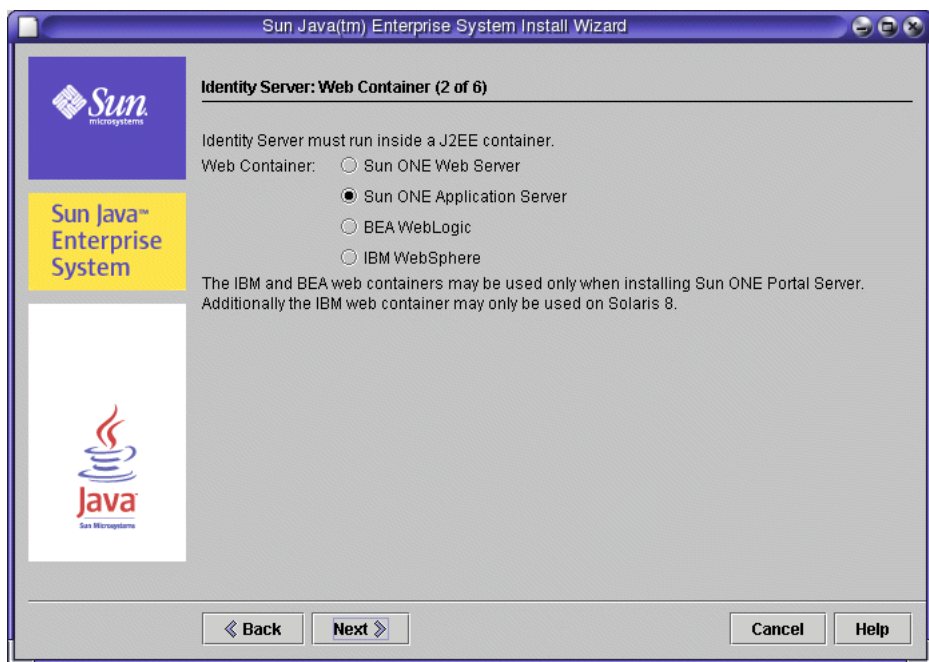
Sun Java(tm) Enterprise System Install Wizard

Sun microsystems

Sun Java™ Enterprise System

Java Sun Microsystems

Identity Server: Web Container (2 of 6)

Identity Server must run inside a J2EE container.

Web Container: Sun ONE Web Server

Sun ONE Application Server

BEA WebLogic

IBM WebSphere

The IBM and BEA web containers may be used only when installing Sun ONE Portal Server. Additionally the IBM web container may only be used on Solaris 8.

Back Next Cancel Help